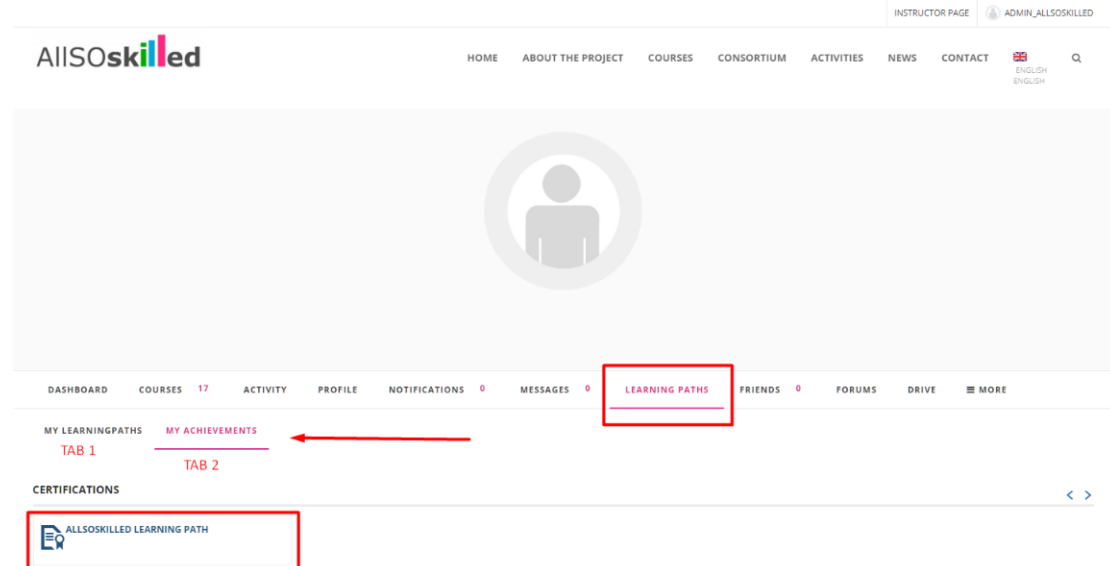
INSTRUCTOR PAGE ADMIN_ALLSOSKILLED

AllSOskilled

HOME ABOUT THE PROJECT COURSES CONSORTIUM ACTIVITIES NEWS CONTACT ENGLISH ENGLISH

DASHBOARD COURSES 17 ACTIVITY PROFILE NOTIFICATIONS 0 MESSAGES 0 LEARNING PATHS FRIENDS 0 FORUMS DRIVE ≡ MORE

MY LEARNINGPATHS MY ACHIEVEMENTS

TAB 1 TAB 2

CERTIFICATIONS

ALLSOSKILLED LEARNING PATH